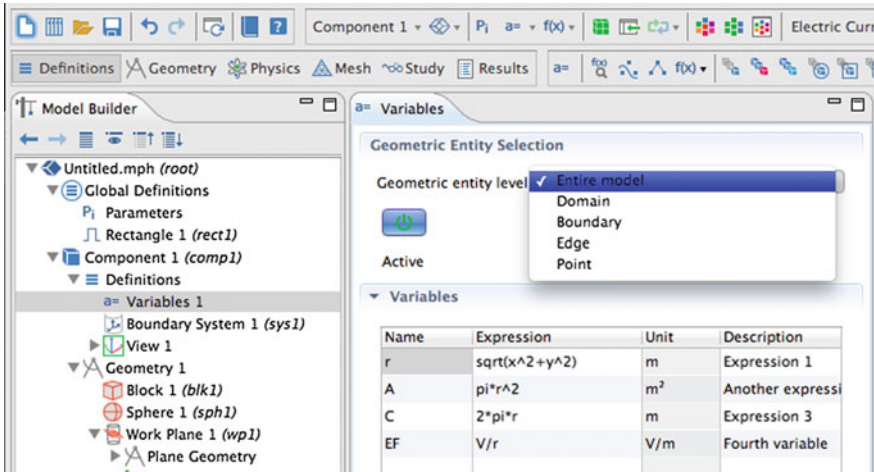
Component 1 ▾ Pi a= ▾ f(x) ▾ Electric Curr

Definitions Geometry Physics Mesh Study Results a= f(x) ▾

Model Builder

Untitled.mph (root)
Global Definitions
Pi Parameters
Rectangle 1 (rect1)
Component 1 (comp1)
Definitions
a= Variables 1
Boundary System 1 (sys1)
View 1
Geometry 1
Block 1 (blk1)
Sphere 1 (sph1)
Work Plane 1 (wp1)
Plane Geometry

a= Variables

Geometric Entity Selection

Geometric entity level ✓ Entire model
Domain
Boundary
Edge
Point

Active

Variables

| Name | Expression | Unit | Description |
|---|---|---|---|
| r | sqrt(x^2+y^2) | m | Expression 1 |
| A | pi*r^2 | $m^2$ | Another expressi |
| C | 2*pi*r | m | Expression 3 |
| EF | V/r | V/m | Fourth variable |